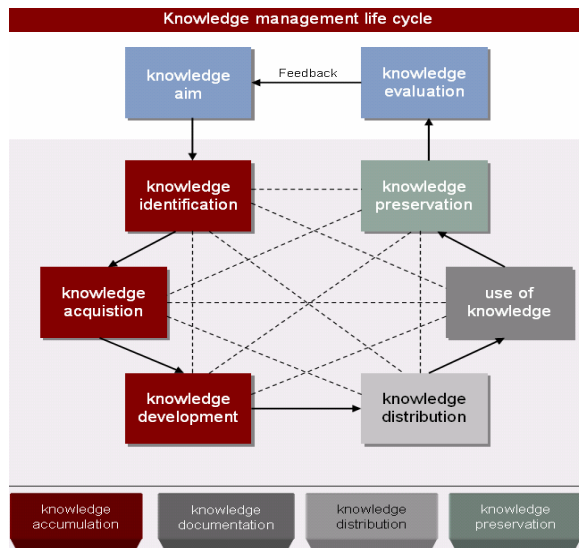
Knowledge management life cycle

knowledge aim

Feedback

knowledge evaluation

knowledge identification

knowledge preservation

knowledge acquistion

use of knowledge

knowledge development

knowledge distribution

knowledge accumulation

knowledge documentation

knowledge distribution

knowledge preservation